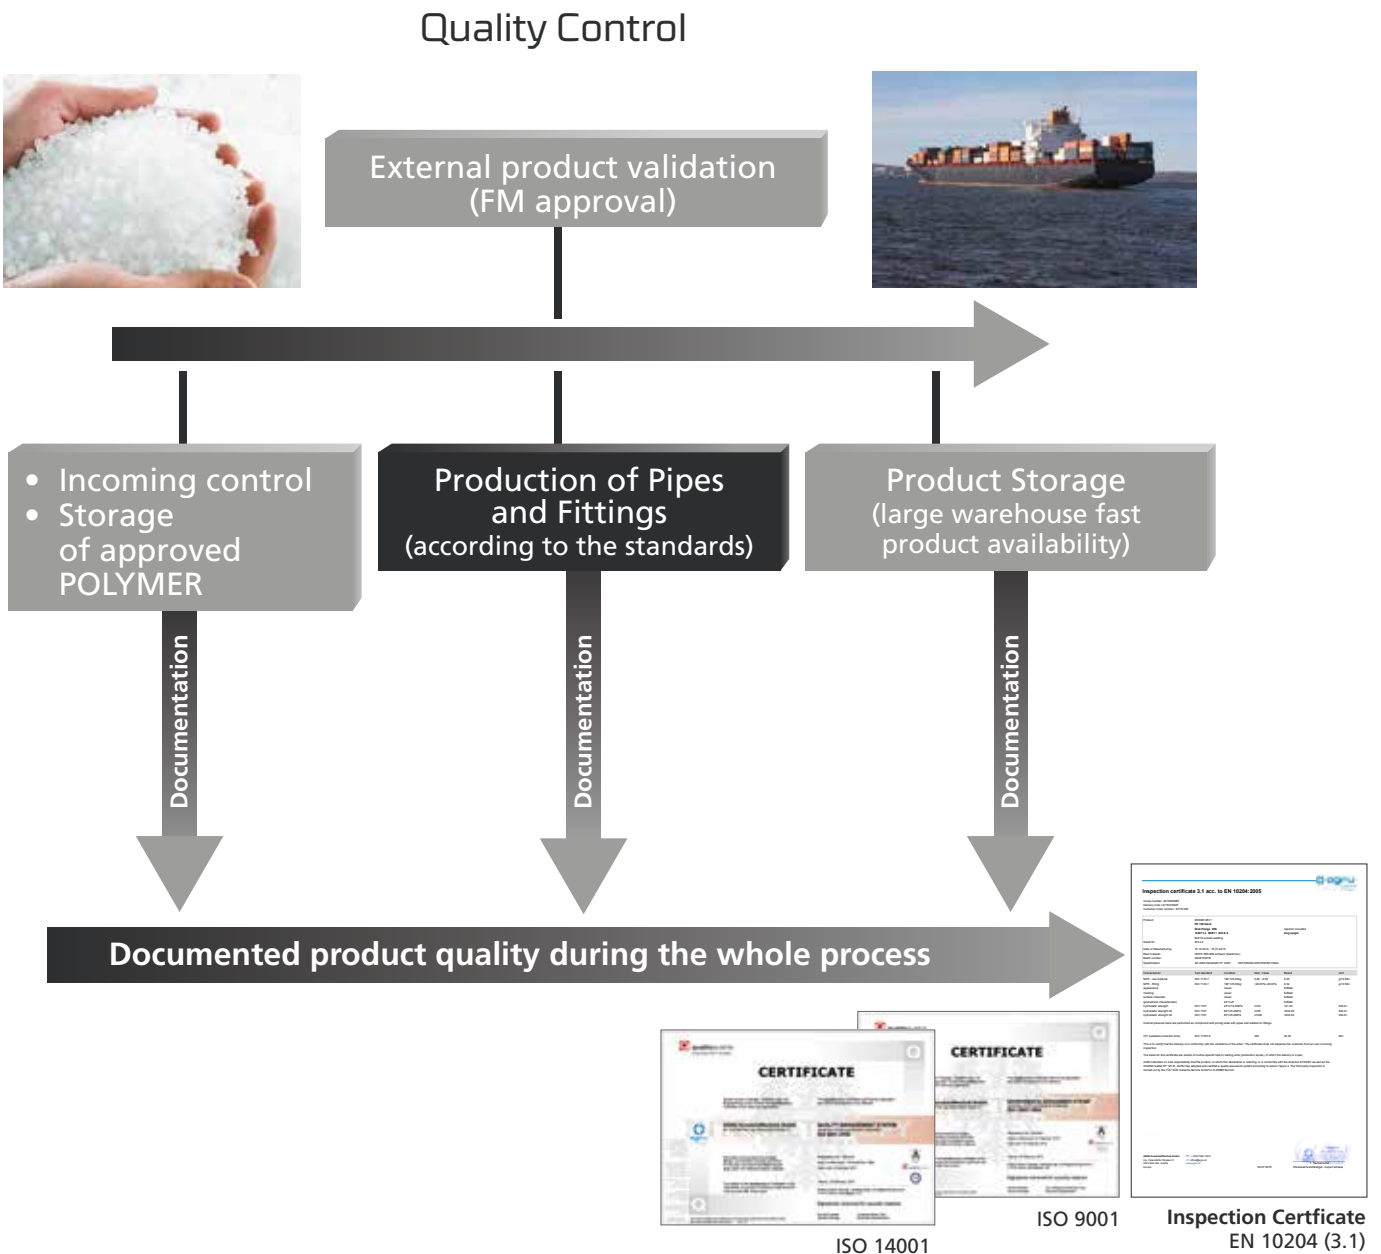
Quality Control

External product validation (FM approval)

• Incoming control
• Storage of approved POLYMER

Production of Pipes and Fittings (according to the standards)

Product Storage (large warehouse fast product availability)

Documentation

Documentation

Documentation

Documented product quality during the whole process

Inspection certificate 3.1 acc. to EN 10204:2005

CERTIFICATE

CERTIFICATE

ISO 9001

ISO 14001

Inspection Certficate
EN 10204 (3.1)